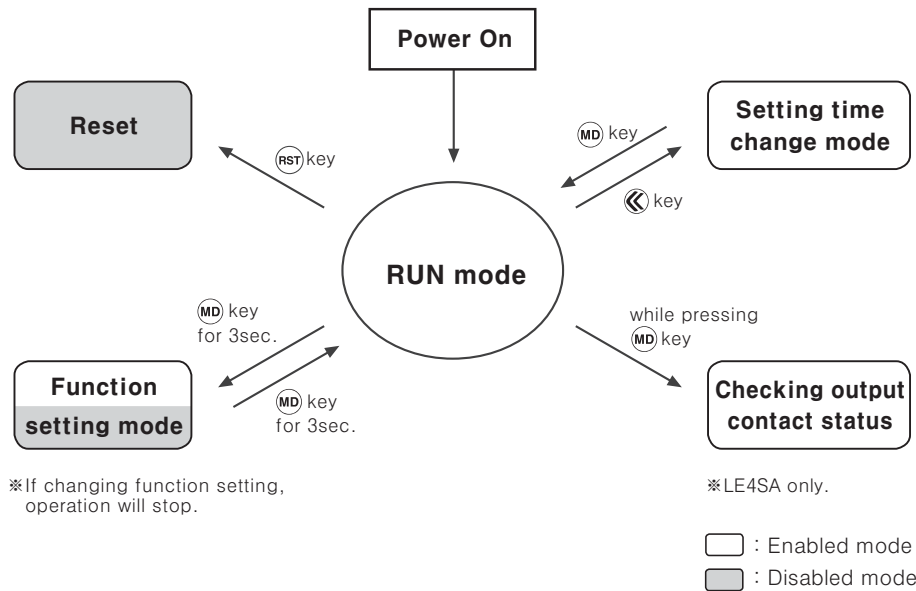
Power On

Reset

RST key

MD key

Setting time change mode

≪ key

RUN mode

MD key for 3sec.

MD key for 3sec.

while pressing MD key

Function setting mode

Checking output contact status

※If changing function setting, operation will stop.

※LE4SA only.

: Enabled mode

: Disabled mode